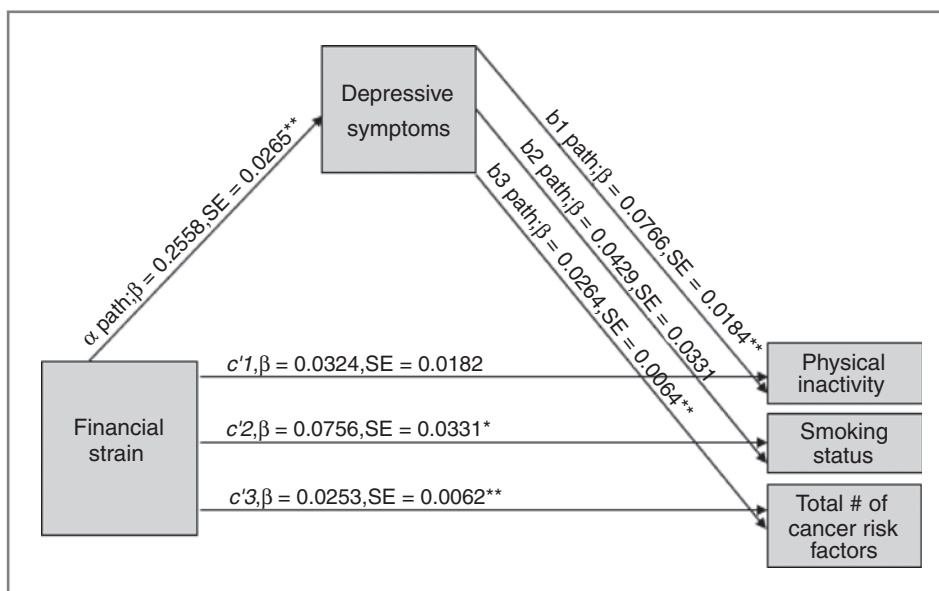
Depressive symptoms

$\alpha$ path;$\beta$ = 0.2558,SE = 0.0265**

b1 path;$\beta$ = 0.0766,SE = 0.0184**

b2 path;$\beta$ = 0.0429,SE = 0.0331

b3 path;$\beta$ = 0.0264,SE = 0.0064**

Financial strain

$c'1$,$\beta$ = 0.0324,SE = 0.0182

$c'2$,$\beta$ = 0.0756,SE = 0.0331*

$c'3$,$\beta$ = 0.0253,SE = 0.0062**

Physical inactivity

Smoking status

Total # of cancer risk factors